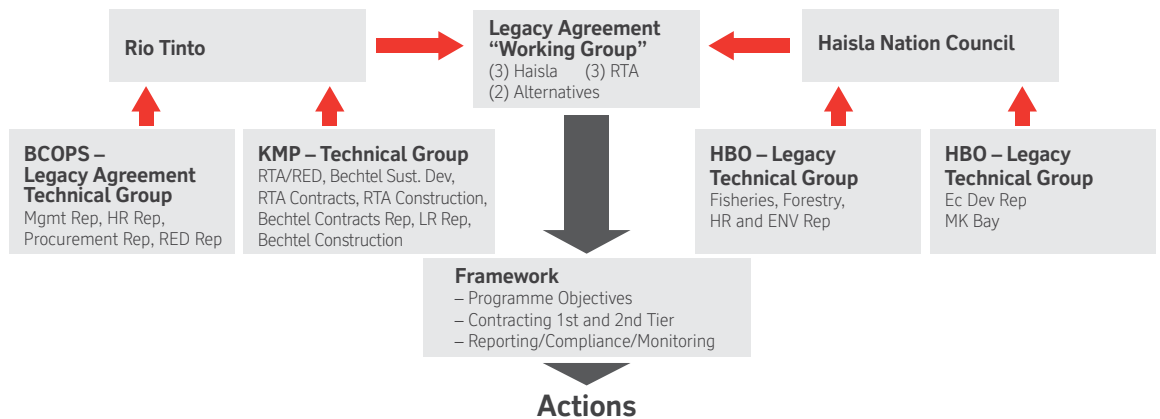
Rio Tinto

Legacy Agreement "Working Group"
(3) Haisla (3) RTA
(2) Alternatives

Haisla Nation Council

BCOPS – Legacy Agreement Technical Group
Mgmt Rep, HR Rep, Procurement Rep, RED Rep

KMP – Technical Group
RTA/RED, Bechtel Sust. Dev, RTA Contracts, RTA Construction, Bechtel Contracts Rep, LR Rep, Bechtel Construction

HBO – Legacy Technical Group
Fisheries, Forestry, HR and ENV Rep

HBO – Legacy Technical Group
Ec Dev Rep
MK Bay

Framework
– Programme Objectives
– Contracting 1st and 2nd Tier
– Reporting/Compliance/Monitoring

Actions